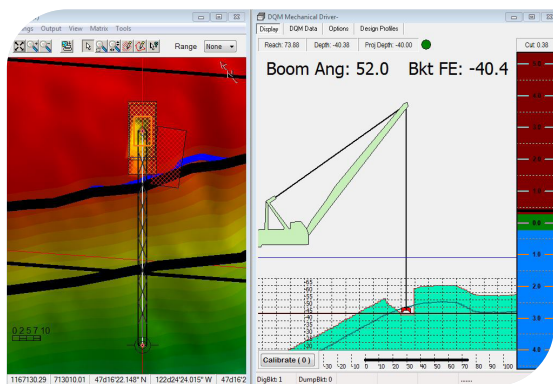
ings Output View Matrix Tools

Range None

0 2.5 7.5 10

1167130.29 713010.01 47d16'22.148" N 122d24'24.015" W 47d16'

DQM Mechanical Driver-

Display DQM Data Options Design Profiles

Reach: 73.88 Depth: -40.38 Proj Depth: -40.00

Boom Ang: 52.0 Bkt FE: -40.4

Cut: 0.38

0.0

1.0

2.0

3.0

-30 -20 -10 0 10 20 30 40 50 60 70 80 90 100

Calibrate ( 0 )

DigBkt: 1 DumpBkt: 0